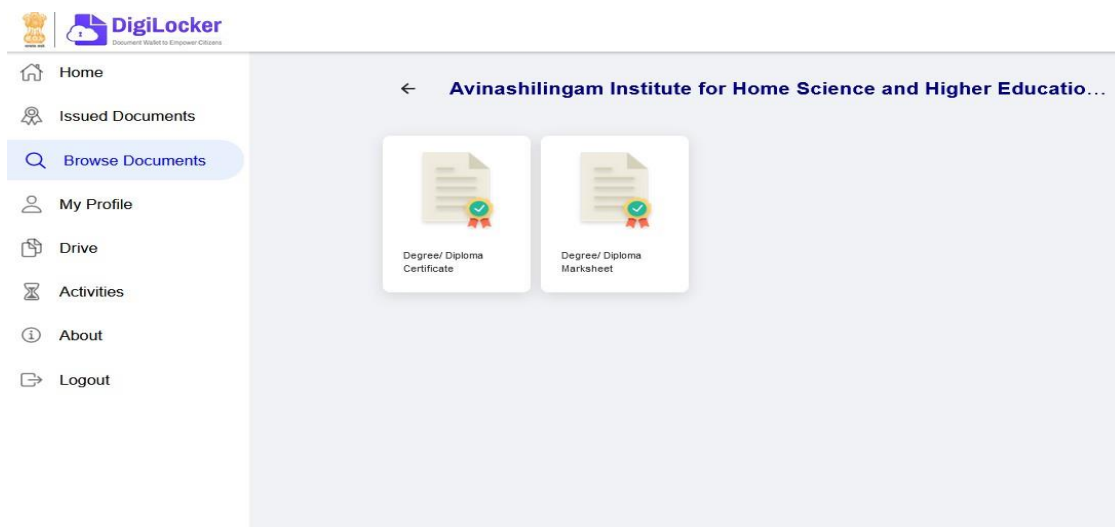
DigiLocker
Document Wallet to Empower Citizens

Home
Issued Documents
Browse Documents
My Profile
Drive
Activities
About
Logout

← Avinashilingam Institute for Home Science and Higher Educatio...

Degree/ Diploma Certificate

Degree/ Diploma Marksheet